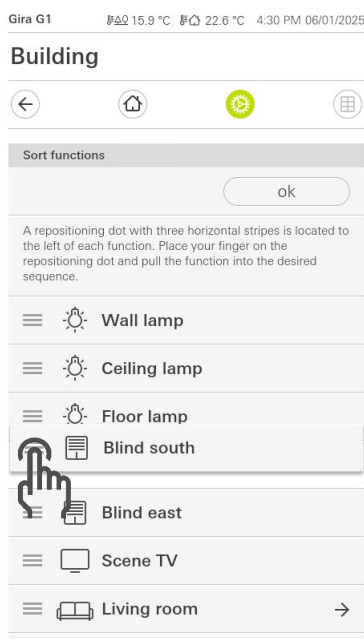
Gira G1 15.9 °C 22.6 °C 4:30 PM 06/01/2025

Building

Sort functions

ok

A repositioning dot with three horizontal stripes is located to the left of each function. Place your finger on the repositioning dot and pull the function into the desired sequence.

Wall lamp

Ceiling lamp

Floor lamp

Blind south

Blind east

Scene TV

Living room